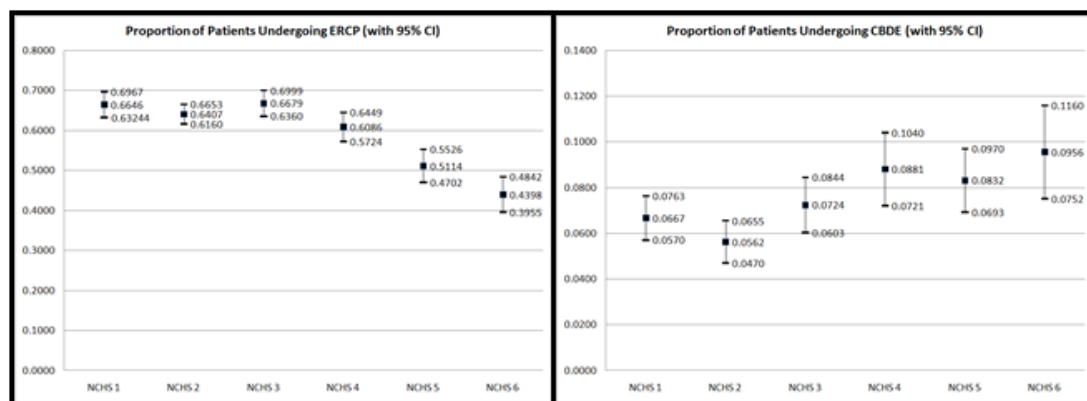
Proportion of Patients Undergoing ERCP (with 95% CI)

0.8000
0.7000
0.6000
0.5000
0.4000
0.3000
0.2000
0.1000
0.0000

0.6967
0.6646
0.63244
0.6653
0.6407
0.6160
0.6999
0.6679
0.6360
0.6449
0.6086
0.5724
0.5526
0.5114
0.4702
0.4842
0.4398
0.3955

NCHS 1
NCHS 2
NCHS 3
NCHS 4
NCHS 5
NCHS 6

Proportion of Patients Undergoing CBDE (with 95% CI)

0.1400
0.1200
0.1000
0.0800
0.0600
0.0400
0.0200
0.0000

0.0763
0.0667
0.0570
0.0655
0.0562
0.0470
0.0844
0.0724
0.0603
0.1040
0.0881
0.0721
0.0970
0.0832
0.0693
0.1160
0.0956
0.0752

NCHS 1
NCHS 2
NCHS 3
NCHS 4
NCHS 5
NCHS 6